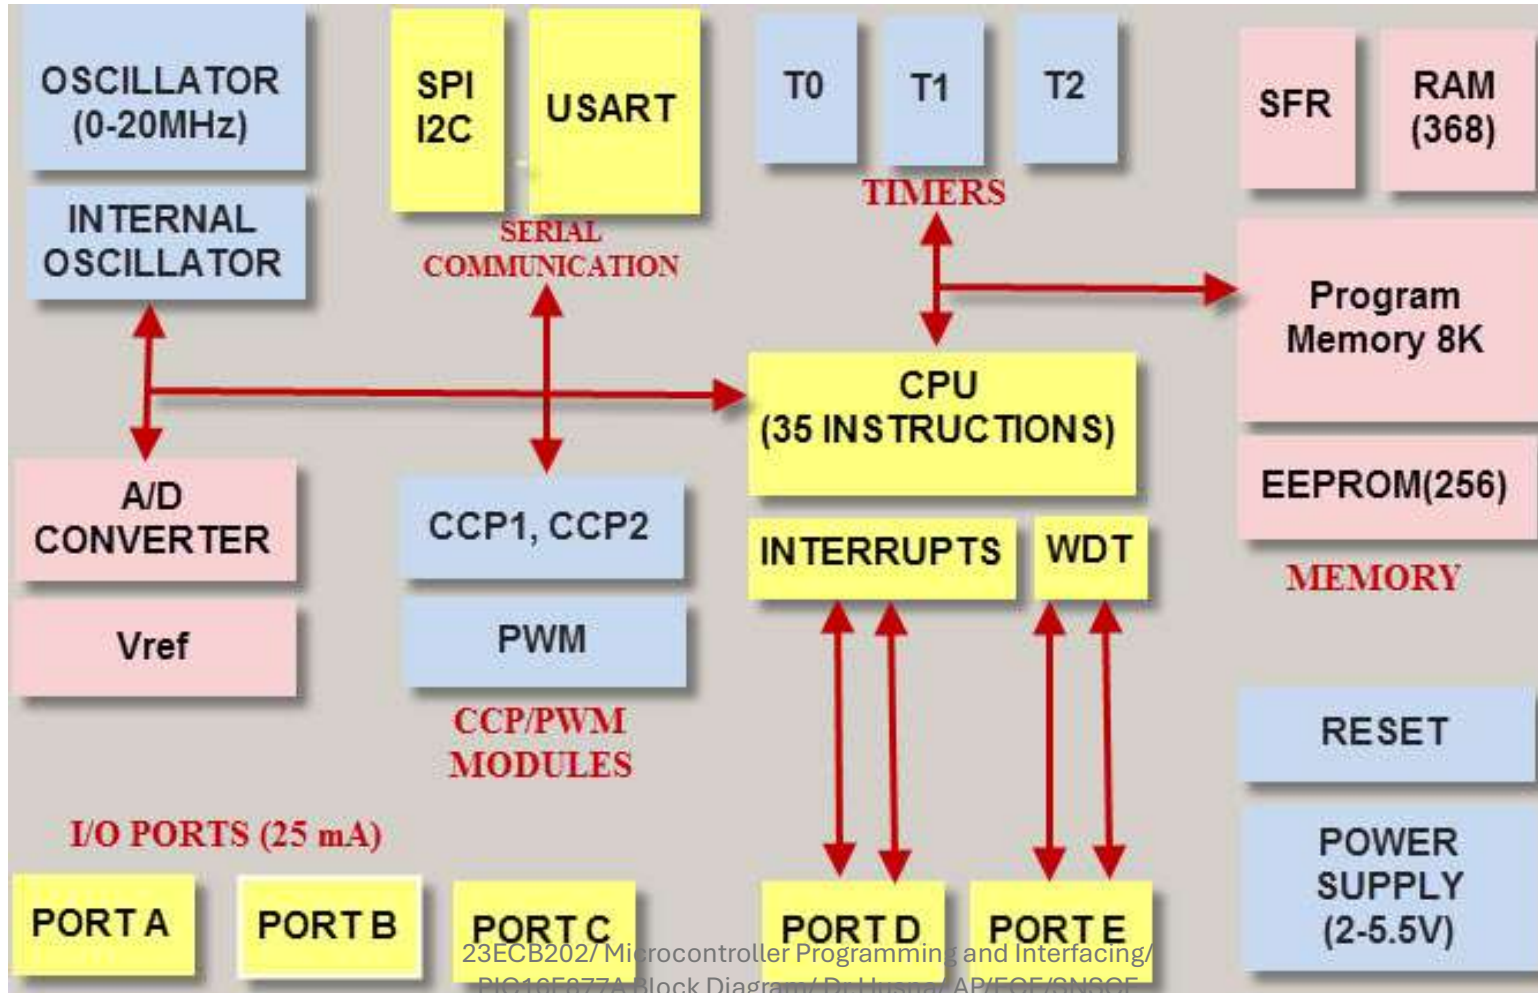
OSCILLATOR (0-20MHz)

INTERNAL OSCILLATOR

SPI I2C

USART

SERIAL COMMUNICATION

T0

T1

T2

TIMERS

SFR

RAM (368)

Program Memory 8K

EEPROM(256)

MEMORY

CPU (35 INSTRUCTIONS)

A/D CONVERTER

Vref

CCP1, CCP2

PWM

CCP/PWM MODULES

INTERRUPTS

WDT

RESET

POWER SUPPLY (2-5.5V)

I/O PORTS (25 mA)

PORT A

PORT B

PORT C

PORT D

PORT E

23ECB202/ Microcontroller Programming and Interfacing/ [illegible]